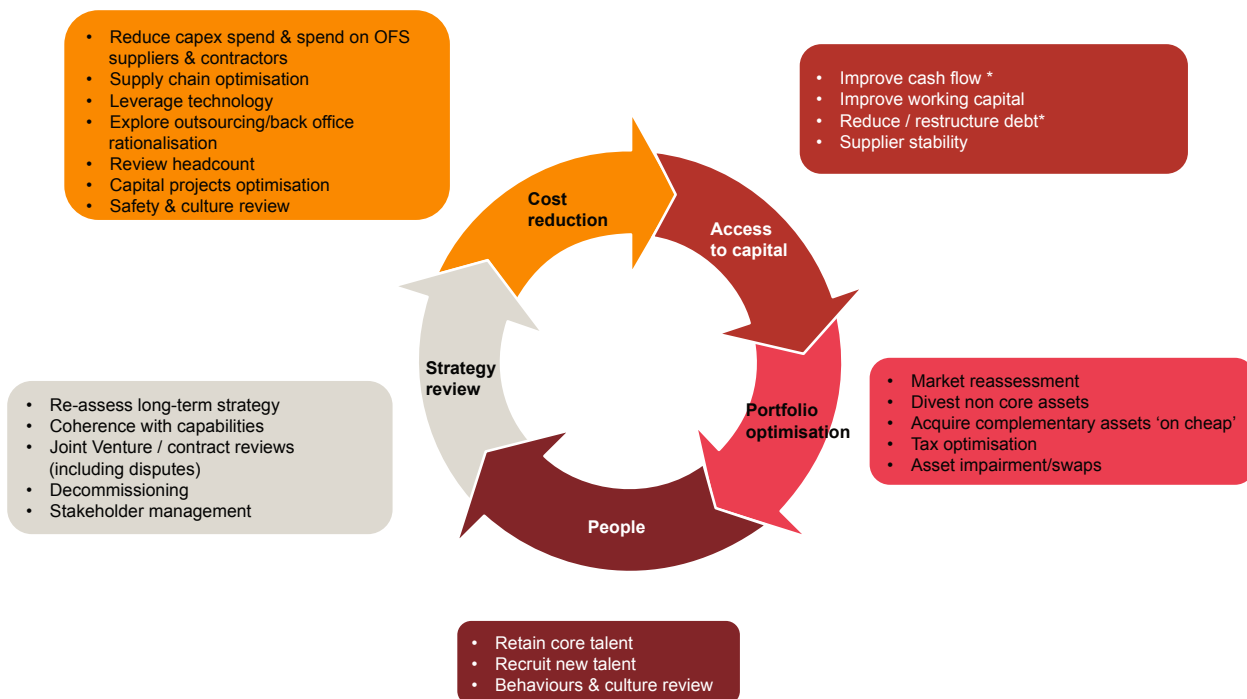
• Reduce capex spend & spend on OFS suppliers & contractors
• Supply chain optimisation
• Leverage technology
• Explore outsourcing/back office rationalisation
• Review headcount
• Capital projects optimisation
• Safety & culture review

• Improve cash flow *
• Improve working capital
• Reduce / restructure debt*
• Supplier stability

Cost reduction

Access to capital

Portfolio optimisation

People

Strategy review

• Market reassessment
• Divest non core assets
• Acquire complementary assets ‘on cheap’
• Tax optimisation
• Asset impairment/swaps

• Re-assess long-term strategy
• Coherence with capabilities
• Joint Venture / contract reviews (including disputes)
• Decommissioning
• Stakeholder management

• Retain core talent
• Recruit new talent
• Behaviours & culture review